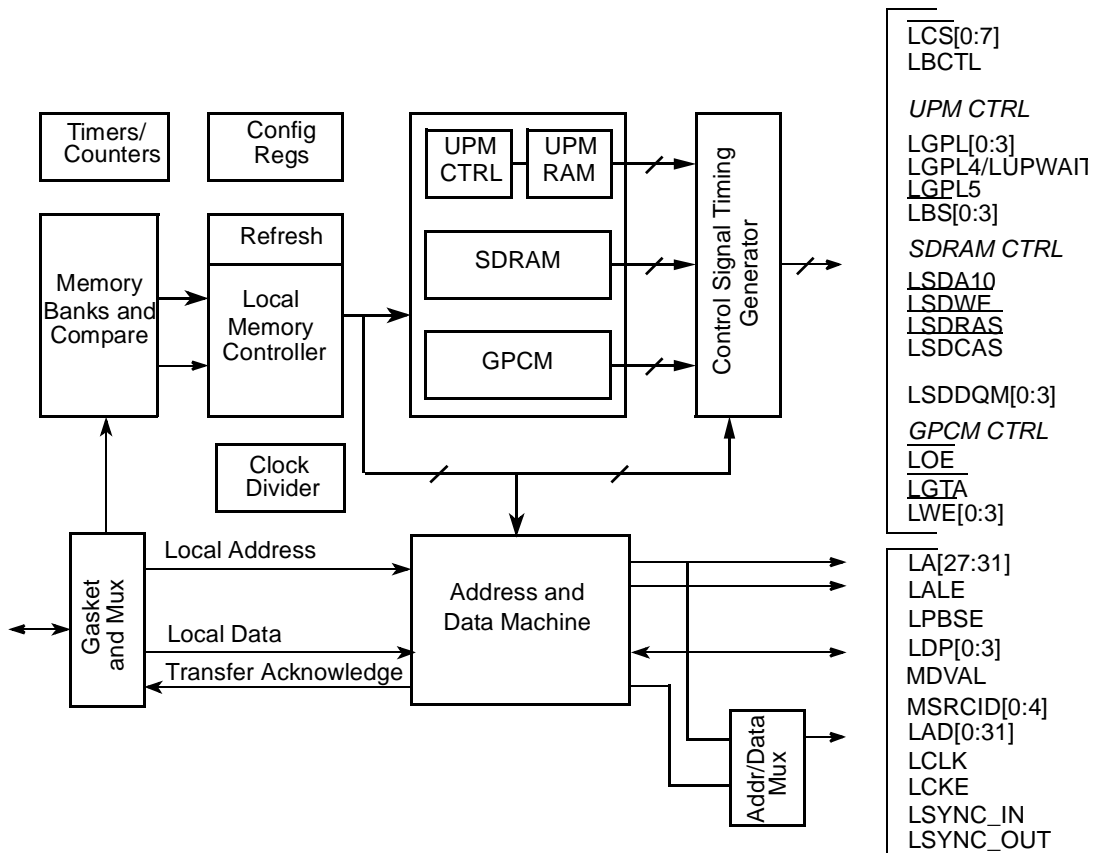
Timers/ Counters

Config Regs

UPM CTRL

UPM RAM

Control Signal Timing Generator

Memory Banks and Compare

Refresh

Local Memory Controller

SDRAM

GPCM

Clock Divider

Gasket and Mux

Local Address

Local Data

Transfer Acknowledge

Address and Data Machine

Addr/Data Mux

$\overline{LCS}$[0:7]
LBCTL

UPM CTRL

LGPL[0:3]
LGPL4/LUPWAIT
LGPL5
LBS[0:3]

SDRAM CTRL

LSDA10
$\overline{LSDWE}$
$\overline{LSDRAS}$
LSDCAS

LSDDQM[0:3]

GPCM CTRL

$\overline{LOE}$
$\overline{LGTA}$
LWE[0:3]

LA[27:31]
LALE
LPBSE
LDP[0:3]
MDVAL
MSRCID[0:4]
LAD[0:31]
LCLK
LCKE
LSYNC_IN
LSYNC_OUT